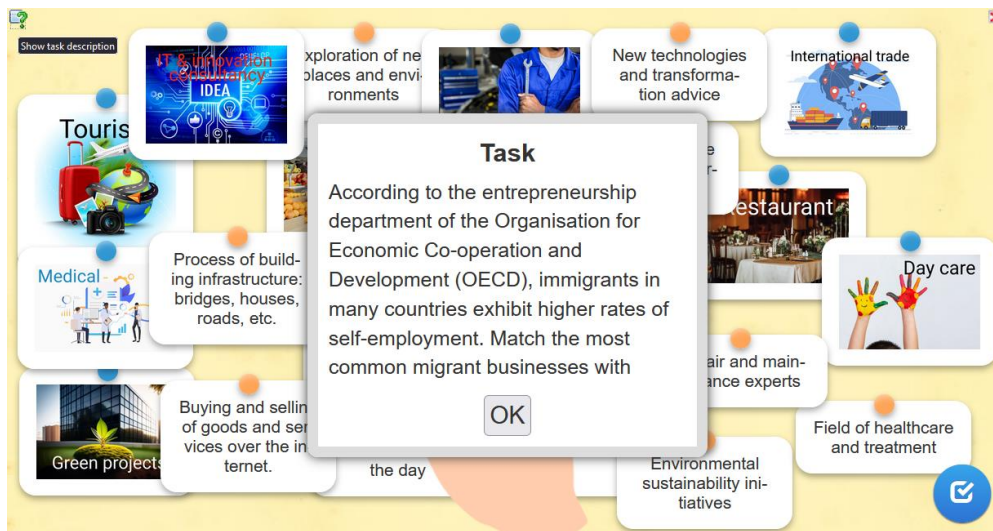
Show task description

IT & innovation consultancy

IDEA

xploration of ne places and envi- ronments

New technologies and transforma- tion advice

International trade

Touris

e r-

estaurant

Task

According to the entrepreneurship department of the Organisation for Economic Co-operation and Development (OECD), immigrants in many countries exhibit higher rates of self-employment. Match the most common migrant businesses with

OK

Process of build- ing infrastructure: bridges, houses, roads, etc.

Medical

Day care

air and main- ance experts

Buying and sellin of goods and ser vices over the in ternet.

Green projects

the day

Environmental sustainability ini- tiatives

Field of healthcare and treatment